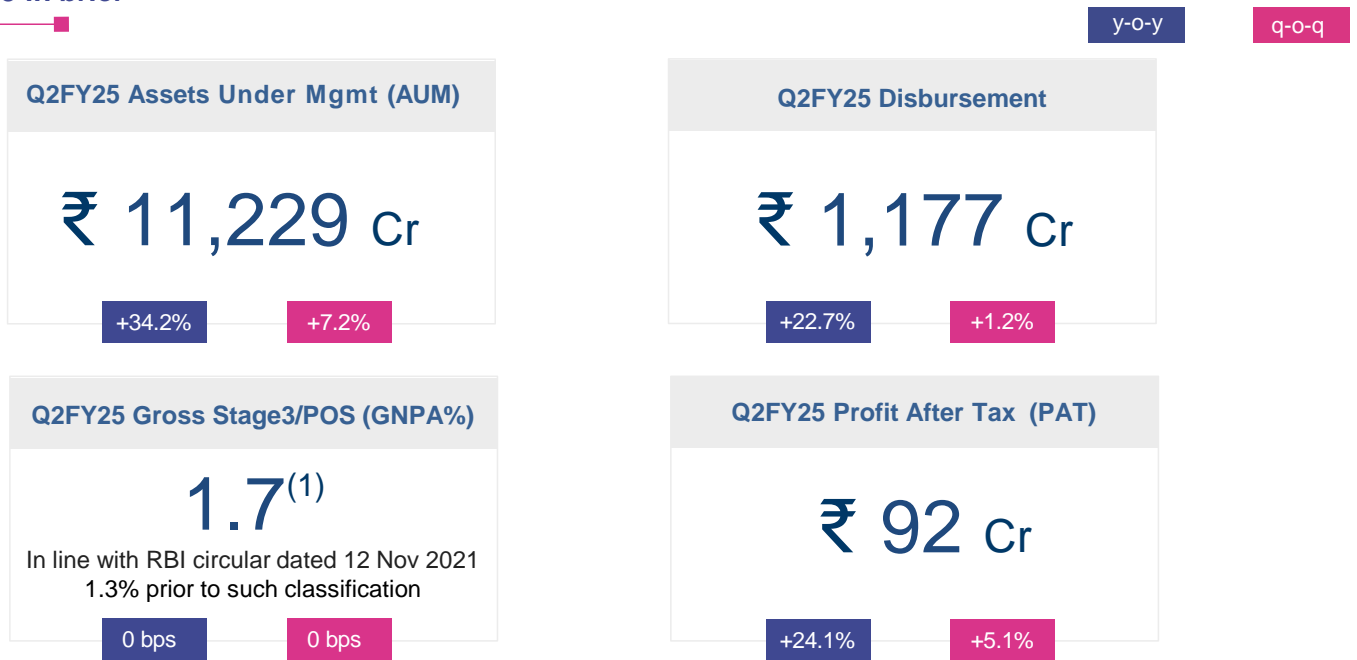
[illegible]

y-o-y

q-o-q

Q2FY25 Assets Under Mgmt (AUM)

₹ 11,229 Cr

+34.2%

+7.2%

Q2FY25 Disbursement

₹ 1,177 Cr

+22.7%

+1.2%

Q2FY25 Gross Stage3/POS (GNPA%)

1.7$^{(1)}$

In line with RBI circular dated 12 Nov 2021
1.3% prior to such classification

0 bps

0 bps

Q2FY25 Profit After Tax (PAT)

₹ 92 Cr

+24.1%

+5.1%